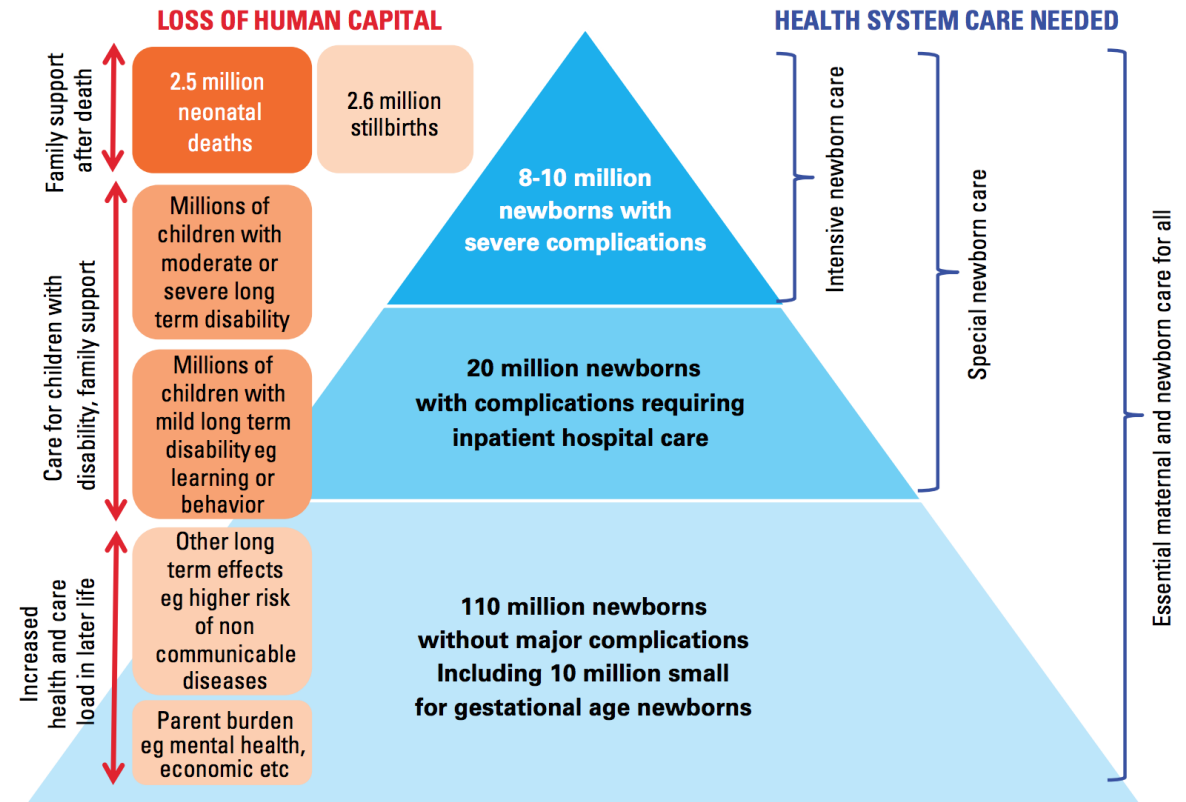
LOSS OF HUMAN CAPITAL

HEALTH SYSTEM CARE NEEDED

Family support after death

2.5 million neonatal deaths

2.6 million stillbirths

Care for children with disability, family support

Millions of children with moderate or severe long term disability

Millions of children with mild long term disability eg learning or behavior

Increased health and care load in later life

Other long term effects eg higher risk of non communicable diseases

Parent burden eg mental health, economic etc

8-10 million newborns with severe complications

20 million newborns with complications requiring inpatient hospital care

110 million newborns without major complications Including 10 million small for gestational age newborns

Intensive newborn care

Special newborn care

Essential maternal and newborn care for all